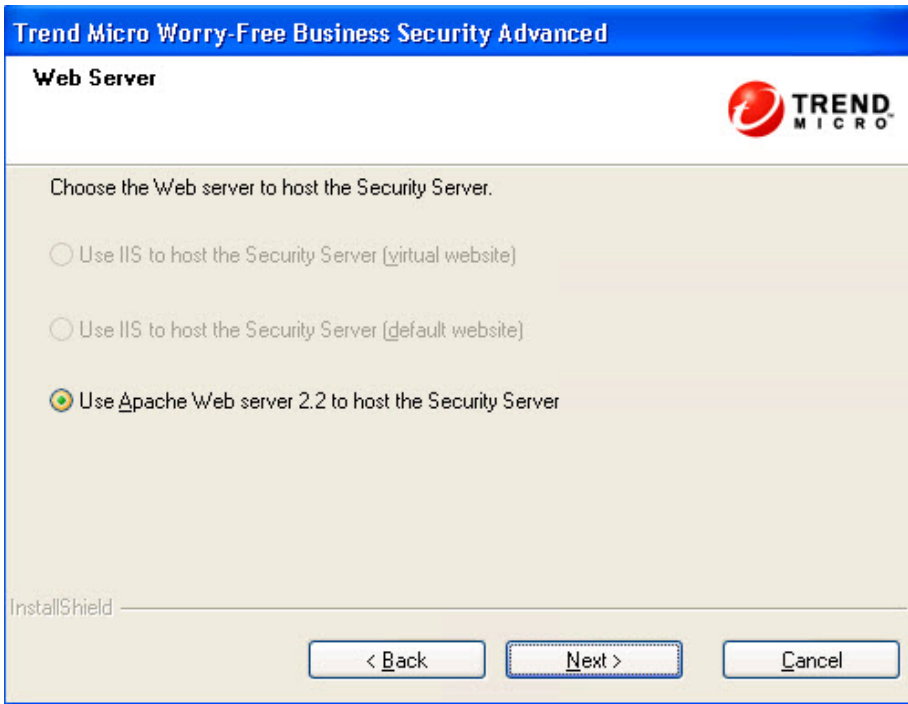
Trend Micro Worry-Free Business Security Advanced

Web Server

TREND MICRO

Choose the Web server to host the Security Server.

Use IIS to host the Security Server (virtual website)

Use IIS to host the Security Server (default website)

Use Apache Web server 2.2 to host the Security Server

InstallShield

< Back

Next >

Cancel